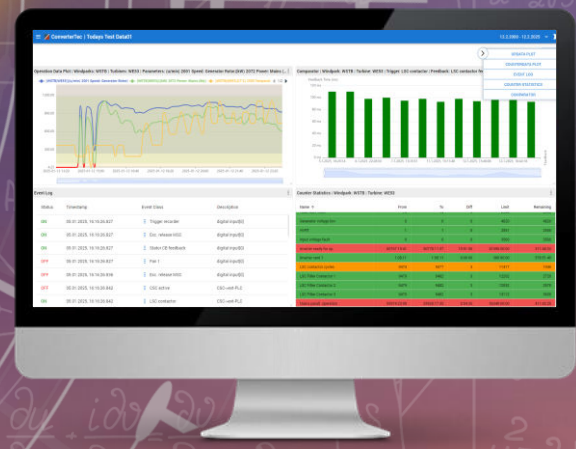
ConverterTec | Todays Test Data03

Operation Data Plot : Windpark: WST8 : Turbine: WES3 : Parameters: (a.min) 2001 Speed: Generator Rotor (kW) 2072 Power Mains (...)

Comparator : Windpark: WST8 : Turbine: WES3 : Trigger: LSC contactor : Feedback: LSC contactor fe...

SENSOR PLOT
COUNTERSTATS PLOT
EVENT LOG
COUNTER STATISTICS
COMPARATOR

Event Log

| Status | Timestamp | Event Class | Description |
|---|---|---|---|
| ON | 05.01.2025, 10:15:20.827 | Trigger recorder | Digital Input[0] |
| ON | 05.01.2025, 10:15:20.827 | Enc. release MSC | Digital Input[0] |
| ON | 05.01.2025, 10:15:20.827 | Stator CB feedback | Digital Input[0] |
| OFF | 05.01.2025, 10:15:20.827 | Fan 1 | Digital Input[0] |
| OFF | 05.01.2025, 10:15:20.836 | Enc. release MSC | Digital Input[0] |
| OFF | 05.01.2025, 10:15:20.842 | LSC active | CSC-unit PLC |
| ON | 05.01.2025, 10:15:20.842 | LSC contactor | CSC-unit PLC |

Counter Statistics : Windpark: WST8 : Turbine: WES3

| Name | From | To | Diff | Limit | Remaining |
|---|---|---|---|---|---|
| Generator configuration | | | | | |
| Grid | | | | | |
| Input voltage fault | | | | | |
| Inverter ready for op. | | | | | |
| Inverter unit 1 | | | | | |
| Inverter unit 2 | | | | | |
| LSC contactor cycles | | | | | |
| LSC Filter Contactor 1 | | | | | |
| LSC Filter Contactor 2 | | | | | |
| LSC Filter Contactor 3 | | | | | |
| Overcurrent operation | | | | | |